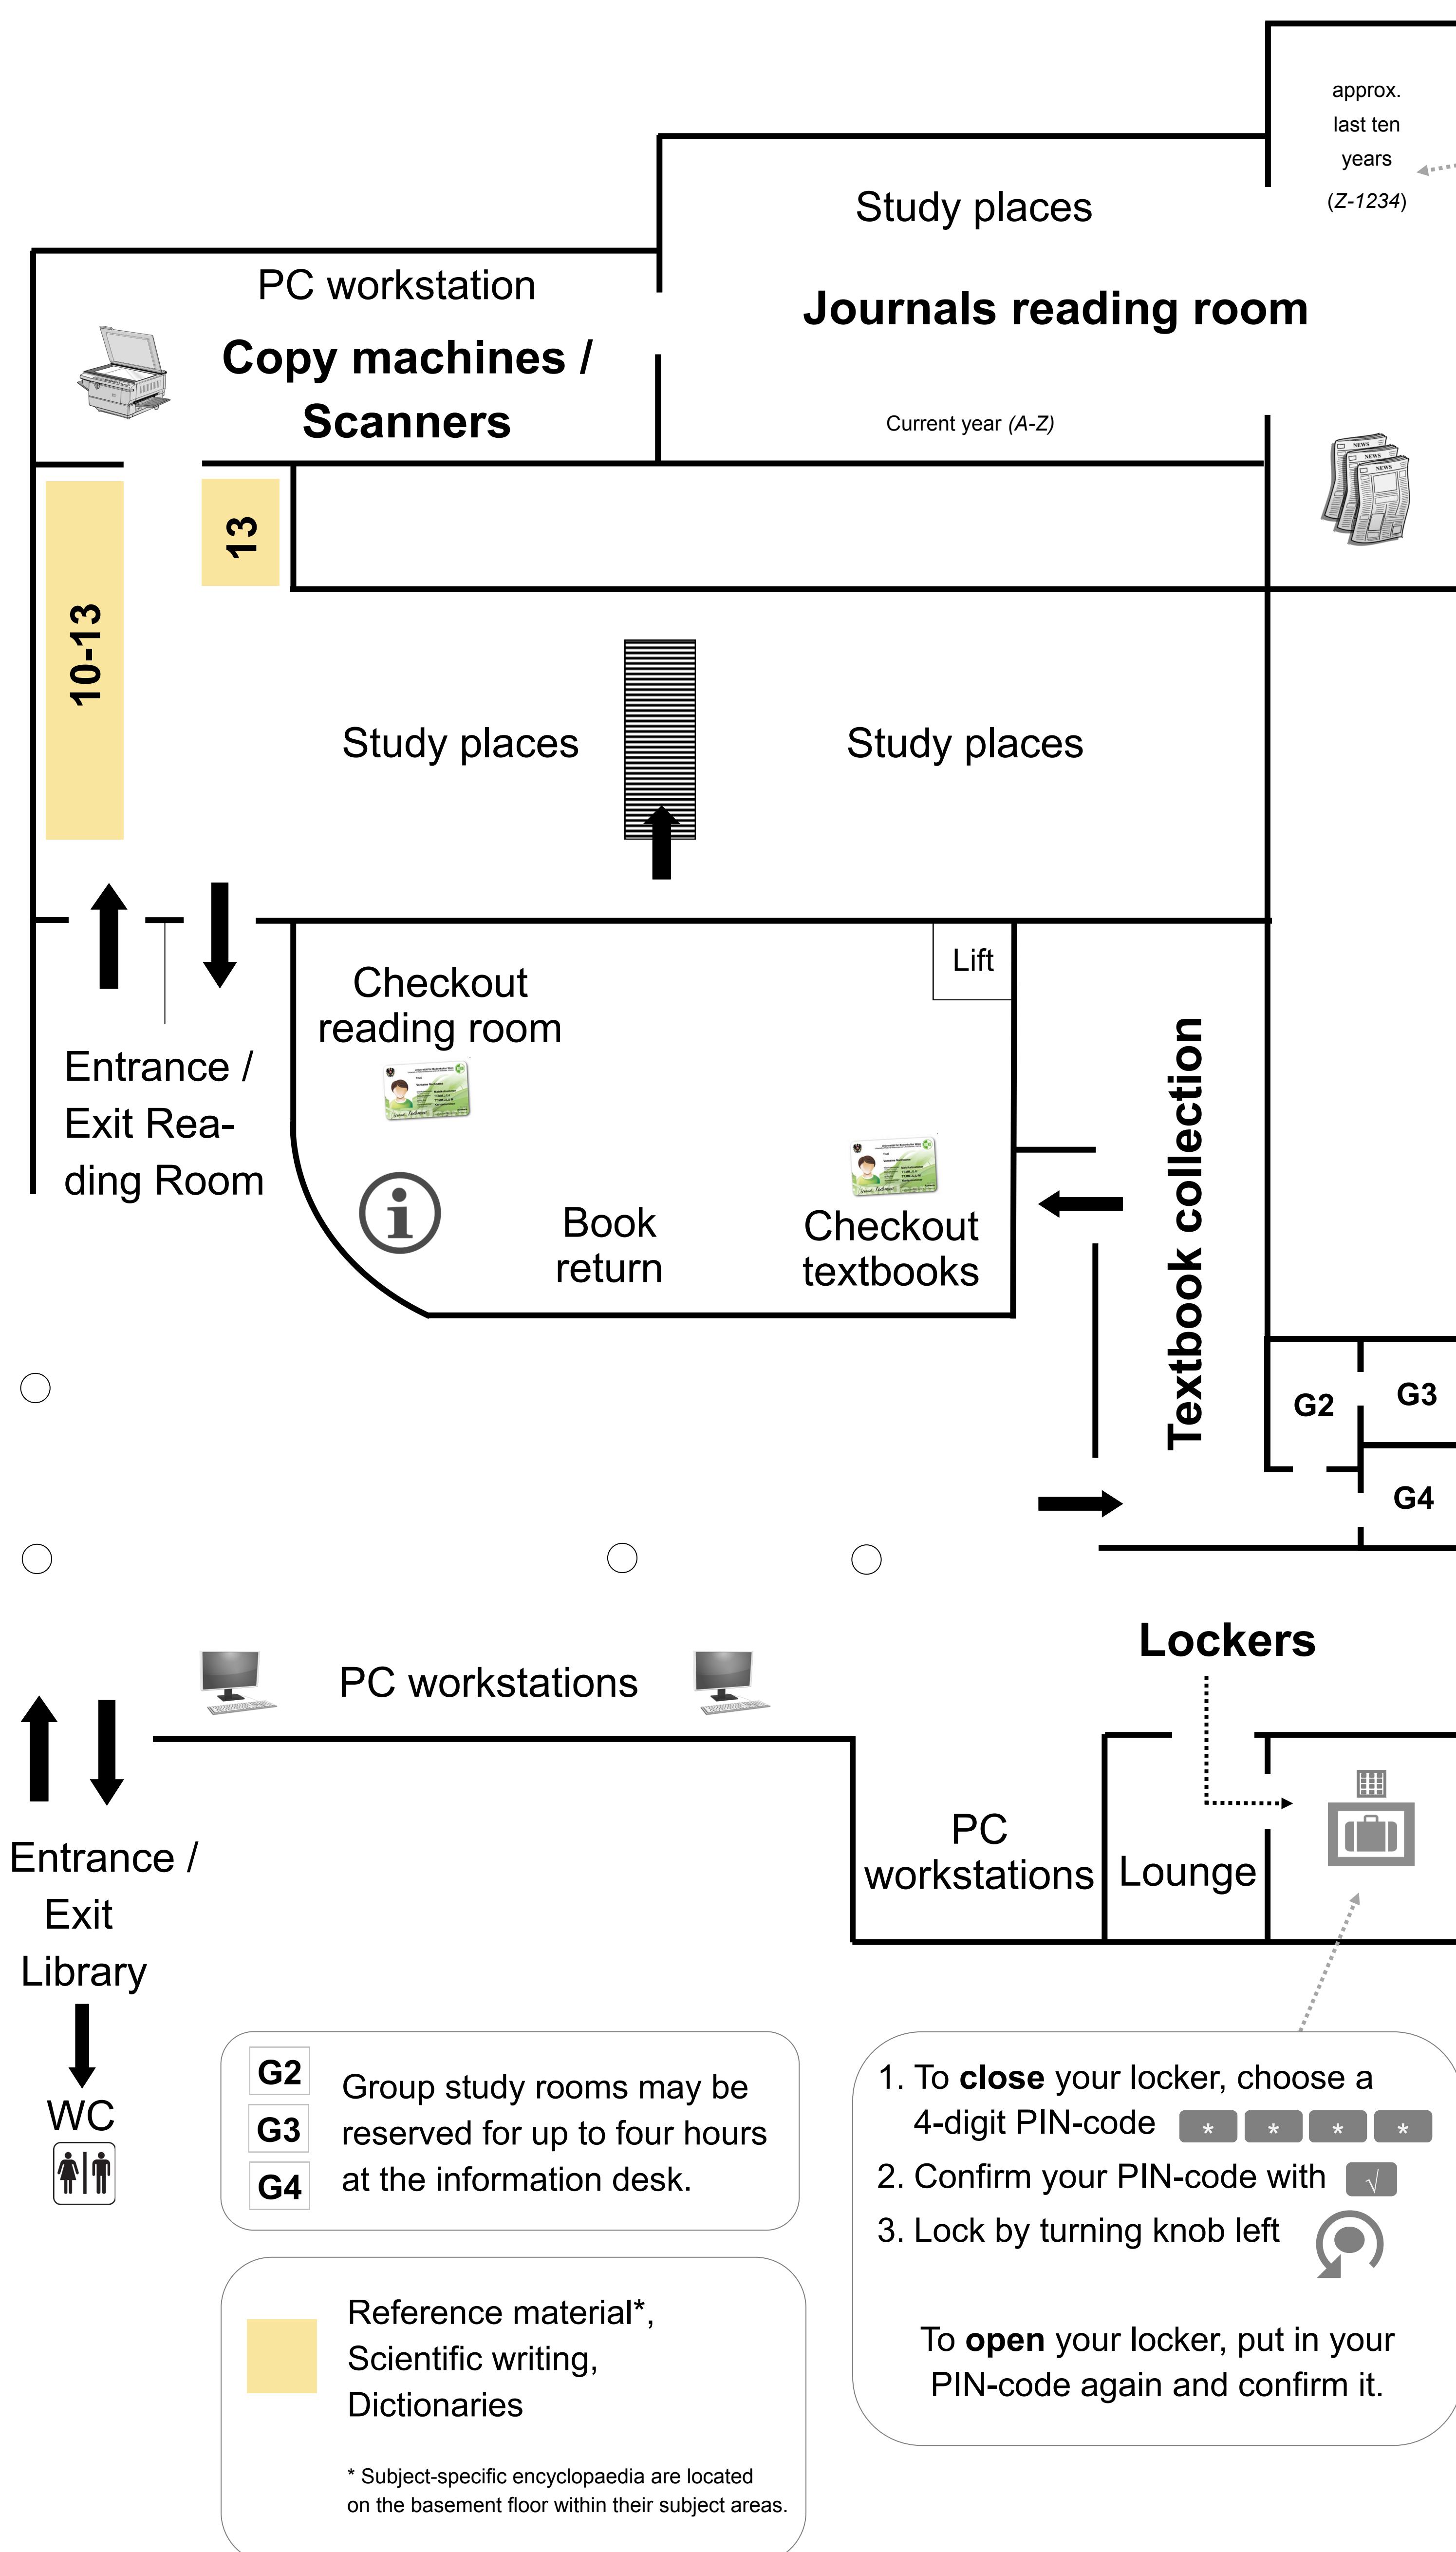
approx. last ten years (Z-1234)

Study places

Journals reading room

Current year (A-Z)

PC workstation

Copy machines / Scanners

13

10-13

Study places

Study places

Lift

Checkout reading room

Entrance / Exit Reading Room

Book return

Checkout textbooks

Textbook collection

G2

G3

G4

Lockers

PC workstations

PC workstations

Lounge

Entrance / Exit Library

WC

G2
G3
G4
Group study rooms may be reserved for up to four hours at the information desk.

Reference material*, Scientific writing, Dictionaries

* Subject-specific encyclopaedia are located on the basement floor within their subject areas.

1. To **close** your locker, choose a 4-digit PIN-code * * * *
2. Confirm your PIN-code with √
3. Lock by turning knob left

To **open** your locker, put in your PIN-code again and confirm it.